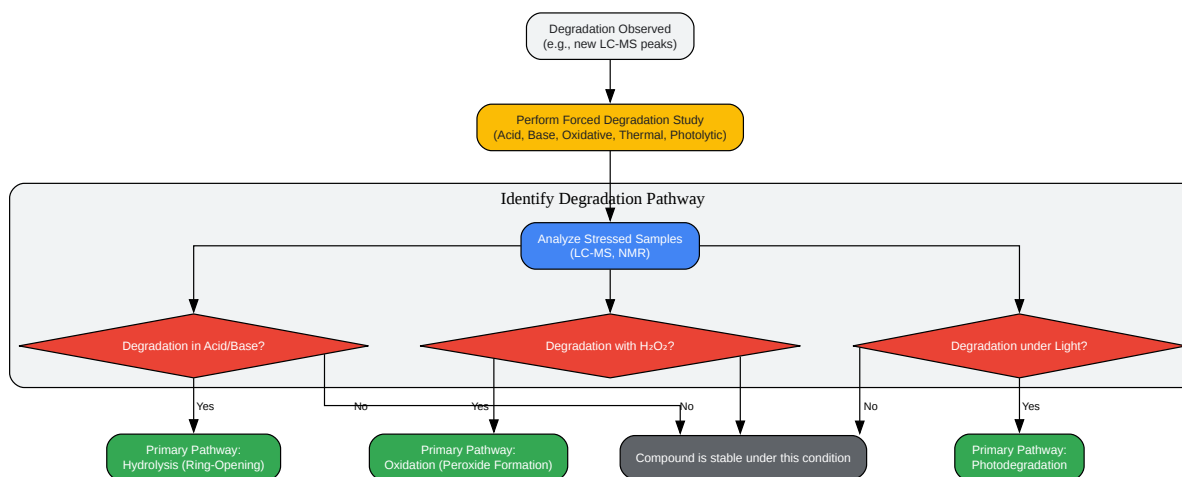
Degradation Observed
(e.g., new LC-MS peaks)

Perform Forced Degradation Study
(Acid, Base, Oxidative, Thermal, Photolytic)

Identify Degradation Pathway

Analyze Stressed Samples
(LC-MS, NMR)

Degradation in Acid/Base?

Degradation with $H_2O_2$?

Degradation under Light?

Yes

No

Yes

No

No

Yes

Primary Pathway:
Hydrolysis (Ring-Opening)

Primary Pathway:
Oxidation (Peroxide Formation)

Compound is stable under this condition

Primary Pathway:
Photodegradation